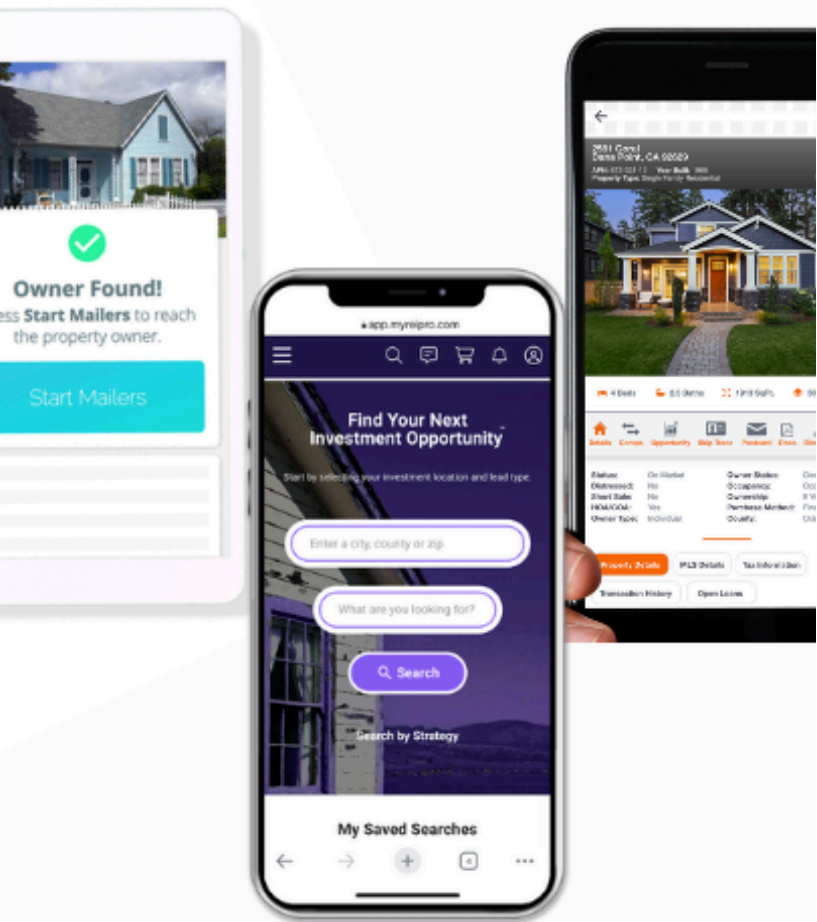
Owner Found!
ess Start Mailers to reach the property owner.

Start Mailers

app.myreipro.com

Find Your Next Investment Opportunity

Start by selecting your investment location and lead type.

Enter a city, county or zip

What are you looking for?

Search

Search by Strategy

My Saved Searches

2551 Coral
Dana Point, CA 92629
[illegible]

4 Beds 2.5 Baths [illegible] SqFt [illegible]

Details Comps Opportunity Skip Trace Postcard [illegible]

Status: On Market
Distressed: No
Short Sale: No
HOA/COA: Yes
Owner Type: Individual

Owner Status: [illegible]
Occupancy: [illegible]
Ownership: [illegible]
Purchase Method: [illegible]
County: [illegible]

Property Details MLS Details Tax Information
Transaction History Open Liens